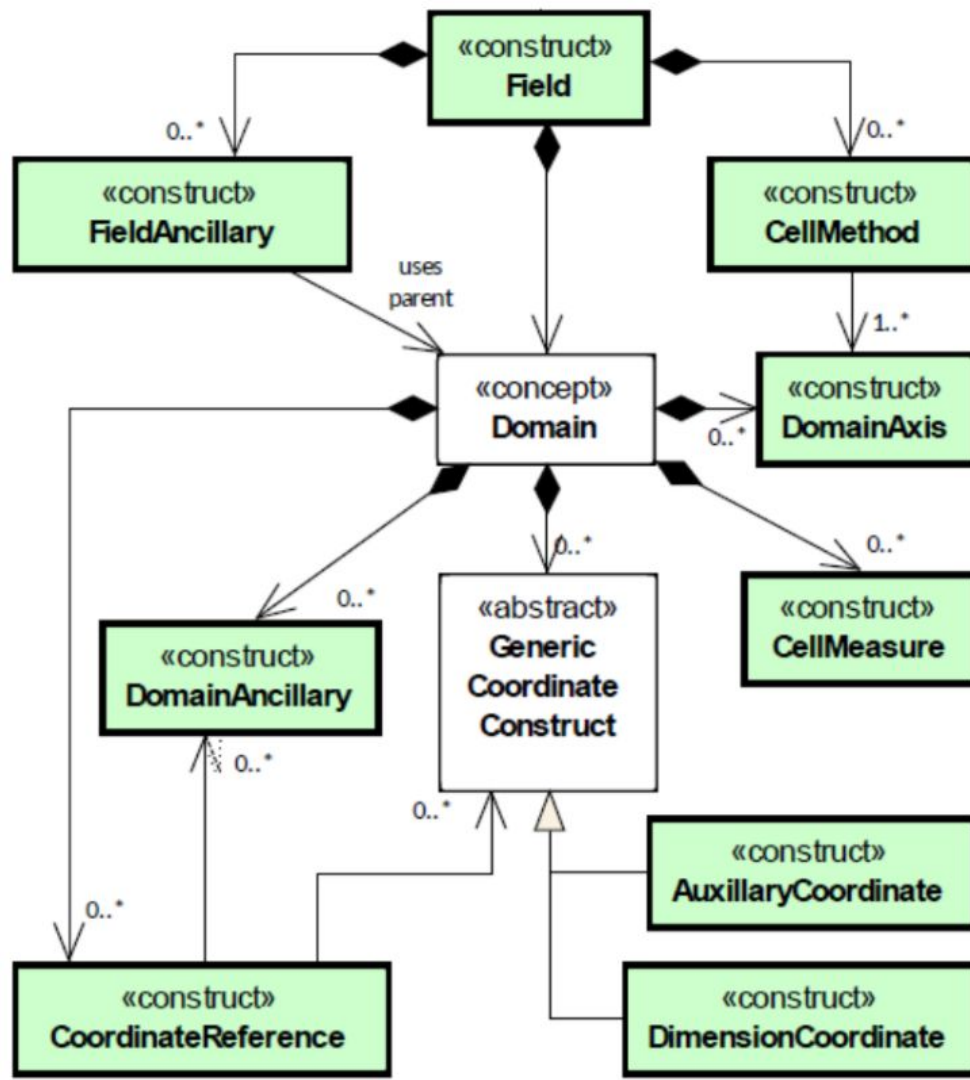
«construct»
Field

0..*

0..*

«construct»
FieldAncillary

«construct»
CellMethod

uses parent

1..*

«concept»
Domain

«construct»
DomainAxis

0..*

0..*

0..*

0..*

«construct»
DomainAncillary

«abstract»
Generic Coordinate Construct

«construct»
CellMeasure

0..*

0..*

«construct»
AuxillaryCoordinate

0..*

«construct»
CoordinateReference

«construct»
DimensionCoordinate